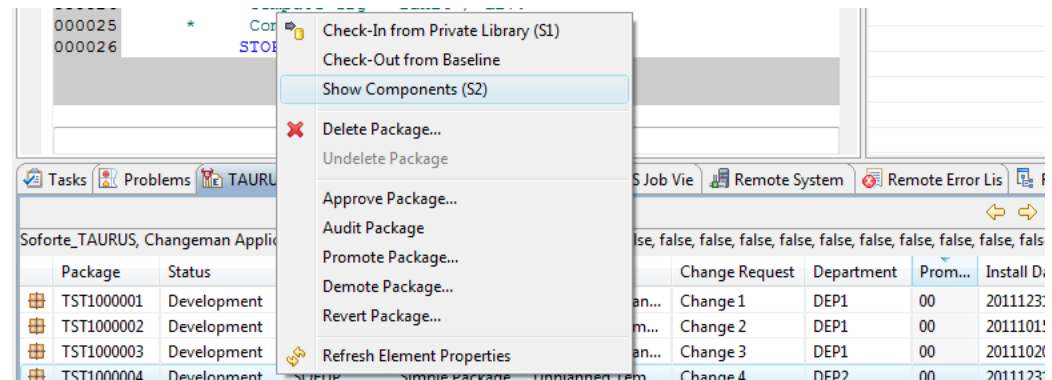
000025 * Con
000026 STOP

Check-In from Private Library (S1)
Check-Out from Baseline
Show Components (S2)
Delete Package...
Undelete Package
Approve Package...
Audit Package
Promote Package...
Demote Package...
Revert Package...
Refresh Element Properties

Tasks | Problems | TAURUS | S Job Vie | Remote System | Remote Error Lis

Soforte_TAURUS, Changeman Applic lse, false, false, false, false, false, false, false, false, fals

| | Package | Status | | | Change Request | Department | Prom... | Install Da |
|---|---|---|---|---|---|---|---|---|
| | TST1000001 | Development | | an... | Change 1 | DEP1 | 00 | 2011123 |
| | TST1000002 | Development | | m... | Change 2 | DEP1 | 00 | 2011101 |
| | TST1000003 | Development | | an... | Change 3 | DEP1 | 00 | 2011102 |
| | TST1000004 | Development | SUFUP | Simple Package | Unplanned Tem | Change 4 | DEP2 | 00 | 2011123 |